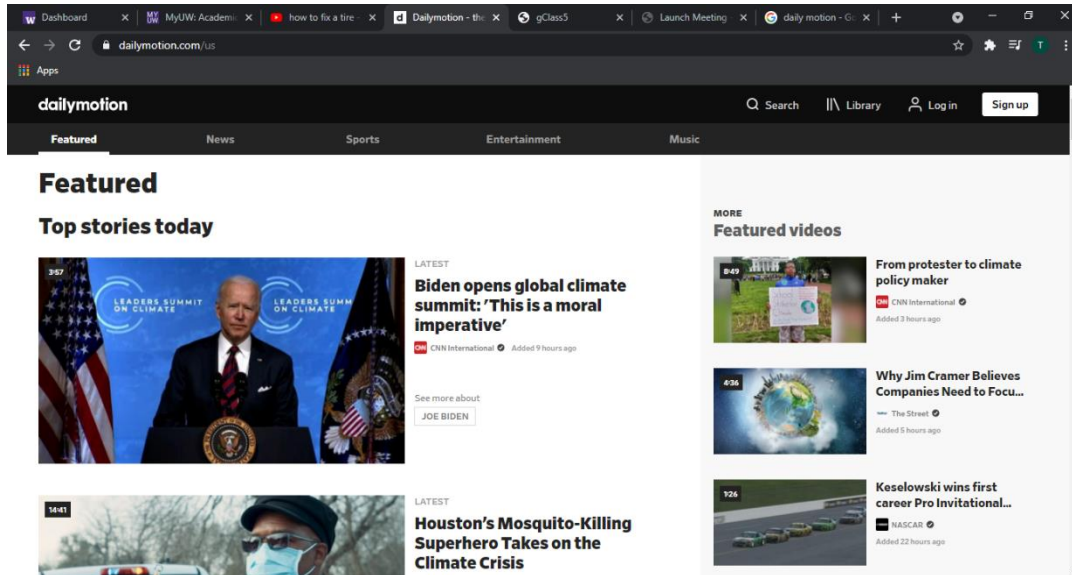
Dashboard × MyUW: Academi × how to fix a tire × Dailymotion - the × gClass5 × Launch Meeting × daily motion - Go × +

dailymotion.com/us

T

Apps

dailymotion

Search Library Log in Sign up

Featured News Sports Entertainment Music

Featured

Top stories today

3:57

LEADERS SUMMIT ON CLIMATE

LEADERS SUMM ON CLIMATE

LATEST

Biden opens global climate summit: 'This is a moral imperative'

CNN International Added 9 hours ago

See more about

JOE BIDEN

14:41

LATEST

Houston's Mosquito-Killing Superhero Takes on the Climate Crisis

MORE

Featured videos

8:49

From protester to climate policy maker

CNN International

Added 3 hours ago

4:36

Why Jim Cramer Believes Companies Need to Focu...

The Street

Added 5 hours ago

1:26

Keselowski wins first career Pro Invitational...

NASCAR

Added 22 hours ago